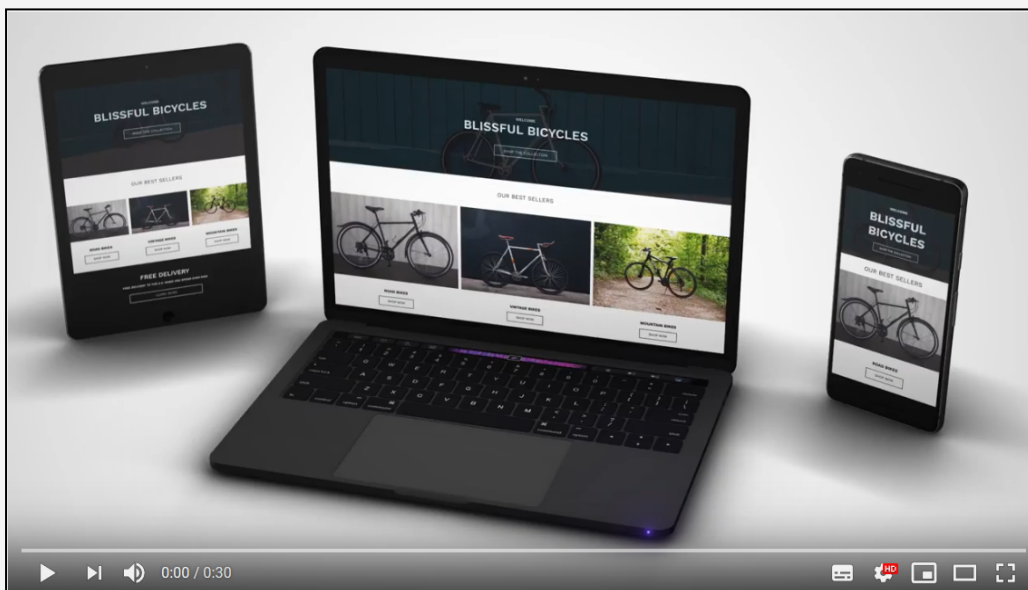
WELCOME
BLISSFUL BICYCLES
SHOP THE COLLECTION
OUR BEST SELLERS
ROAD BIKES
SHOP NOW
VINTAGE BIKES
SHOP NOW
MOUNTAIN BIKES
SHOP NOW
FREE DELIVERY
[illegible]
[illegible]

BLISSFUL BICYCLES
SHOP THE COLLECTION
OUR BEST SELLERS
ROAD BIKES
SHOP NOW
VINTAGE BIKES
SHOP NOW
MOUNTAIN BIKES
SHOP NOW

WELCOME
BLISSFUL BICYCLES
SHOP THE COLLECTION
OUR BEST SELLERS
ROAD BIKES
SHOP NOW

0:00 / 0:30
HD